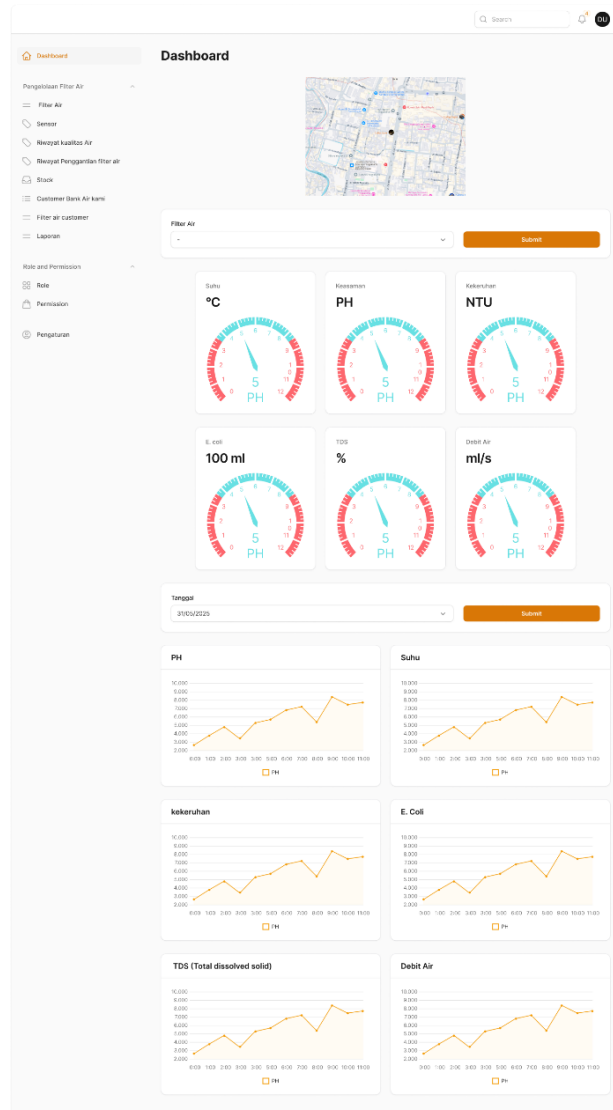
Search
DU

Dashboard

Pengelolaan Filter Air
Filter Air
Sensor
Riwayat kualitas Air
Riwayat Penggantian filter air
Stock
Customer Bank Air kami
Filter air customer
Laporan

Role and Permission
Role
Permission

Pengaturan

Dashboard

Filter Air
-
Submit

Suhu
°C
5
PH

Keasaman
PH
5
PH

Kekeruhan
NTU
5
PH

E. coli
100 ml
5
PH

TDS
%
5
PH

Debit Air
ml/s
5
PH

Tanggal
31/05/2025
Submit

PH
10.000
9.000
8.000
7.000
6.000
5.000
4.000
3.000
2.000
0:00 1:00 2:00 3:00 4:00 5:00 6:00 7:00 8:00 9:00 10:00 11:00
PH

Suhu
10.000
9.000
8.000
7.000
6.000
5.000
4.000
3.000
2.000
0:00 1:00 2:00 3:00 4:00 5:00 6:00 7:00 8:00 9:00 10:00 11:00
PH

kekeruhan
10.000
9.000
8.000
7.000
6.000
5.000
4.000
3.000
2.000
0:00 1:00 2:00 3:00 4:00 5:00 6:00 7:00 8:00 9:00 10:00 11:00
PH

E. Coli
10.000
9.000
8.000
7.000
6.000
5.000
4.000
3.000
2.000
0:00 1:00 2:00 3:00 4:00 5:00 6:00 7:00 8:00 9:00 10:00 11:00
PH

TDS (Total dissolved solid)
10.000
9.000
8.000
7.000
6.000
5.000
4.000
3.000
2.000
0:00 1:00 2:00 3:00 4:00 5:00 6:00 7:00 8:00 9:00 10:00 11:00
PH

Debit Air
10.000
9.000
8.000
7.000
6.000
5.000
4.000
3.000
2.000
0:00 1:00 2:00 3:00 4:00 5:00 6:00 7:00 8:00 9:00 10:00 11:00
PH